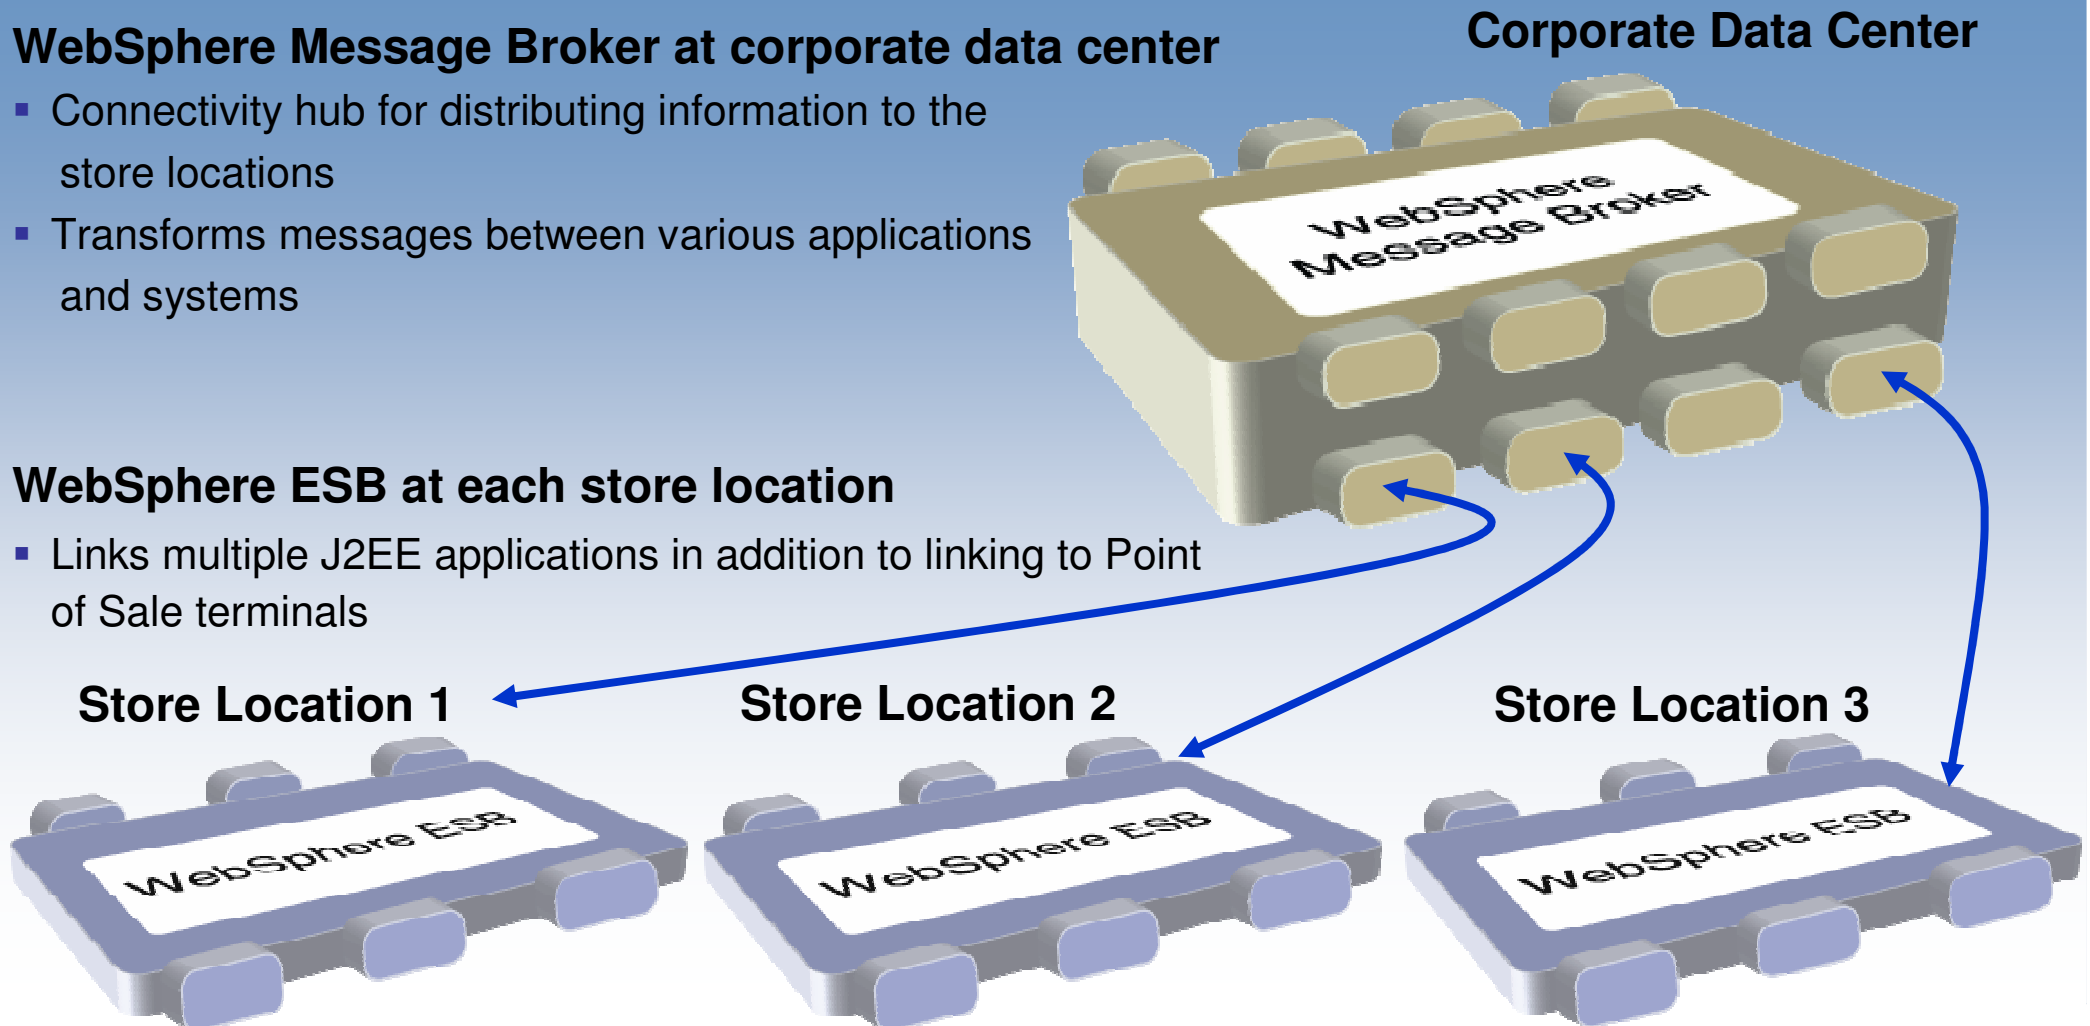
WebSphere Message Broker at corporate data center

▪ Connectivity hub for distributing information to the store locations

▪ Transforms messages between various applications and systems

Corporate Data Center

WebSphere Message Broker

WebSphere ESB at each store location

▪ Links multiple J2EE applications in addition to linking to Point of Sale terminals

Store Location 1

Store Location 2

Store Location 3

WebSphere ESB

WebSphere ESB

WebSphere ESB